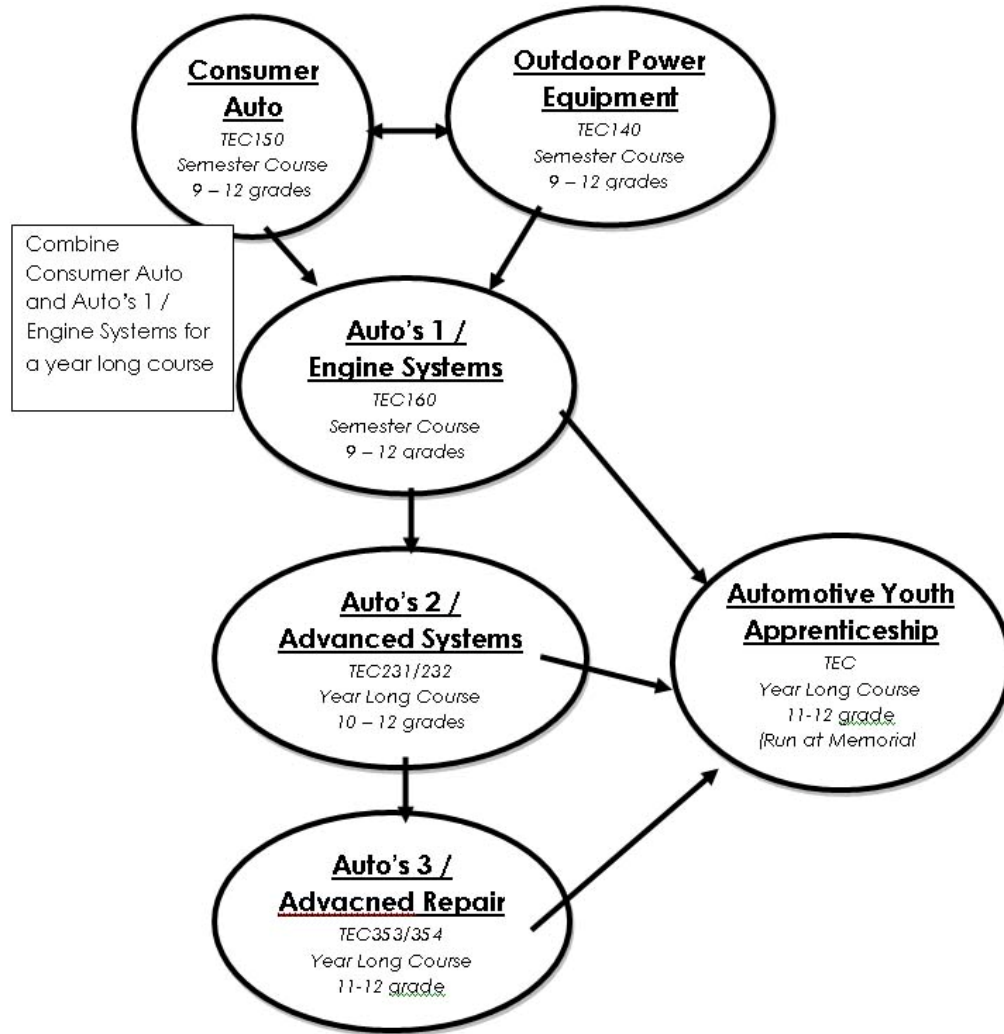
Consumer Auto
TEC150
Semester Course
9 – 12 grades

Outdoor Power Equipment
TEC140
Semester Course
9 – 12 grades

Combine Consumer Auto and Auto's 1 / Engine Systems for a year long course

Auto's 1 / Engine Systems
TEC160
Semester Course
9 – 12 grades

Auto's 2 / Advanced Systems
TEC231/232
Year Long Course
10 – 12 grades

Automotive Youth Apprenticeship
TEC
Year Long Course
11-12 grade
(Run at Memorial

Auto's 3 / Advacned Repair
TEC353/354
Year Long Course
11-12 grade